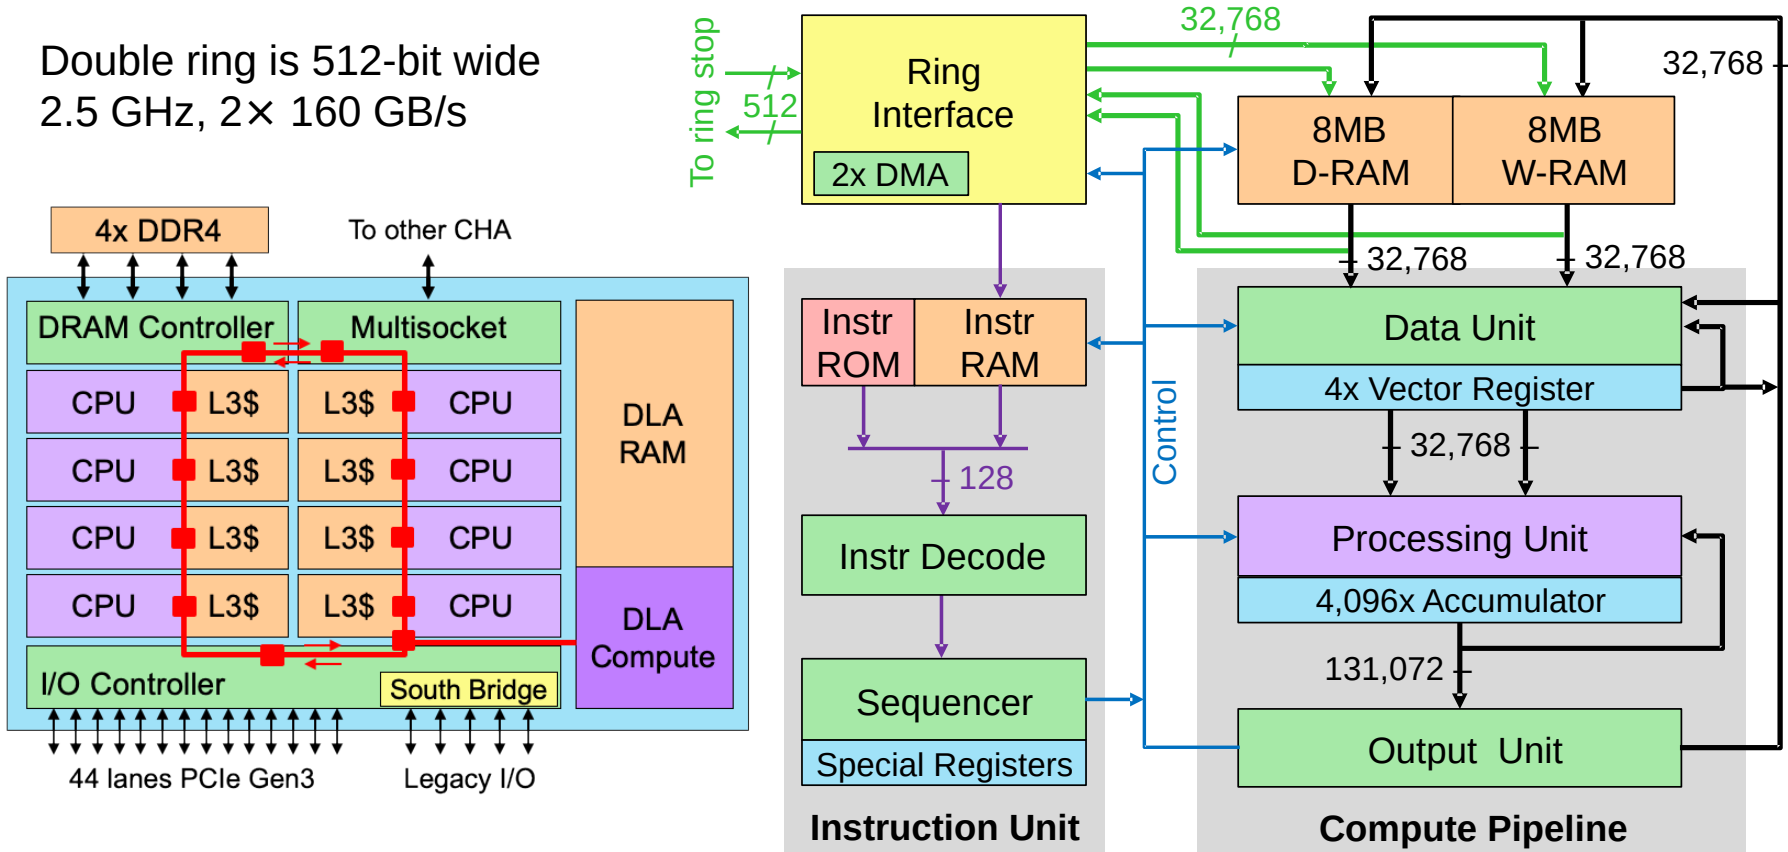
Double ring is 512-bit wide
2.5 GHz, 2× 160 GB/s

4x DDR4

To other CHA

DRAM Controller

Multisocket

CPU L3$ L3$ CPU

CPU L3$ L3$ CPU

CPU L3$ L3$ CPU

CPU L3$ L3$ CPU

DLA RAM

DLA Compute

I/O Controller

South Bridge

44 lanes PCIe Gen3

Legacy I/O

To ring stop

512

Ring Interface

2x DMA

32,768

32,768

8MB D-RAM

8MB W-RAM

32,768

32,768

Instr ROM

Instr RAM

128

Instr Decode

Sequencer

Special Registers

Instruction Unit

Control

Data Unit

4x Vector Register

32,768

Processing Unit

4,096x Accumulator

131,072

Output Unit

Compute Pipeline